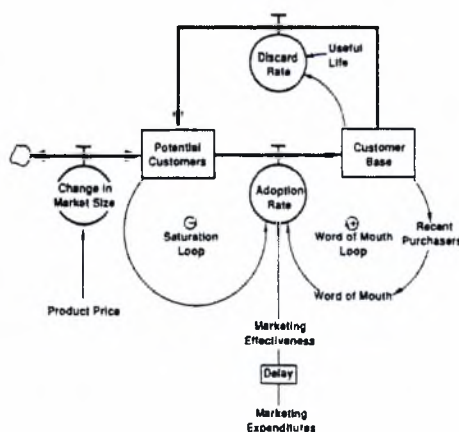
Discard Rate

Useful Life

Potential Customers

Customer Base

Change in Market Size

Adoption Rate

$\ominus$ Saturation Loop

$\oplus$ Word of Mouth Loop

Recent Purchasers

Word of Mouth

Product Price

Marketing Effectiveness

Delay

Marketing Expenditures